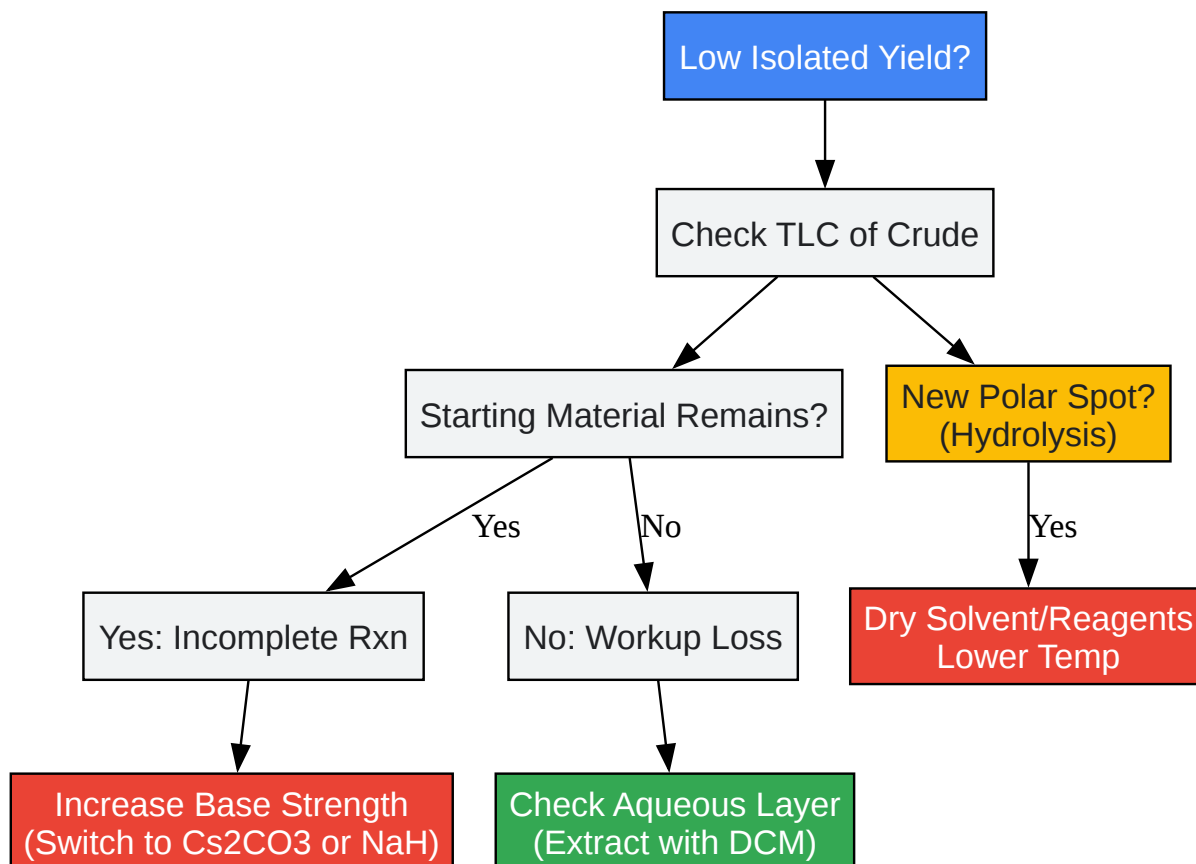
Low Isolated Yield?

Check TLC of Crude

Starting Material Remains?

New Polar Spot?
(Hydrolysis)

Yes

No

Yes

Yes: Incomplete Rxn

No: Workup Loss

Dry Solvent/Reagents
Lower Temp

Increase Base Strength
(Switch to Cs2CO3 or NaH)

Check Aqueous Layer
(Extract with DCM)